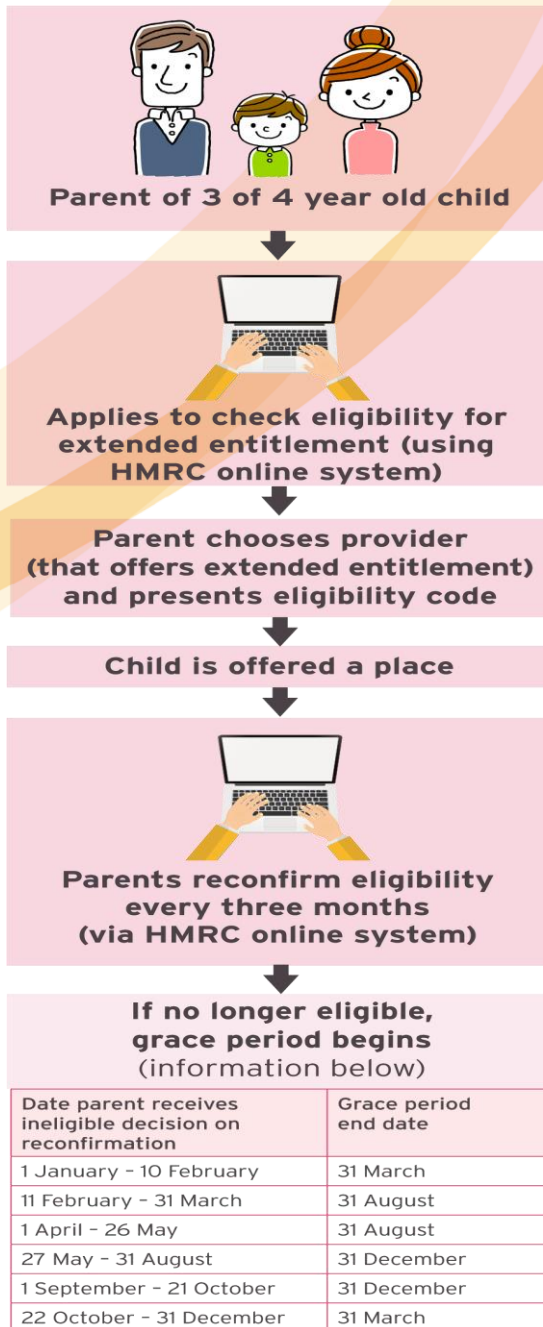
Parent of 3 of 4 year old child

Applies to check eligibility for extended entitlement (using HMRC online system)

Parent chooses provider (that offers extended entitlement) and presents eligibility code

Child is offered a place

Parents reconfirm eligibility every three months (via HMRC online system)

If no longer eligible, grace period begins (information below)

| Date parent receives ineligible decision on reconfirmation | Grace period end date |
|---|---|
| 1 January - 10 February | 31 March |
| 11 February - 31 March | 31 August |
| 1 April - 26 May | 31 August |
| 27 May - 31 August | 31 December |
| 1 September - 21 October | 31 December |
| 22 October - 31 December | 31 March |